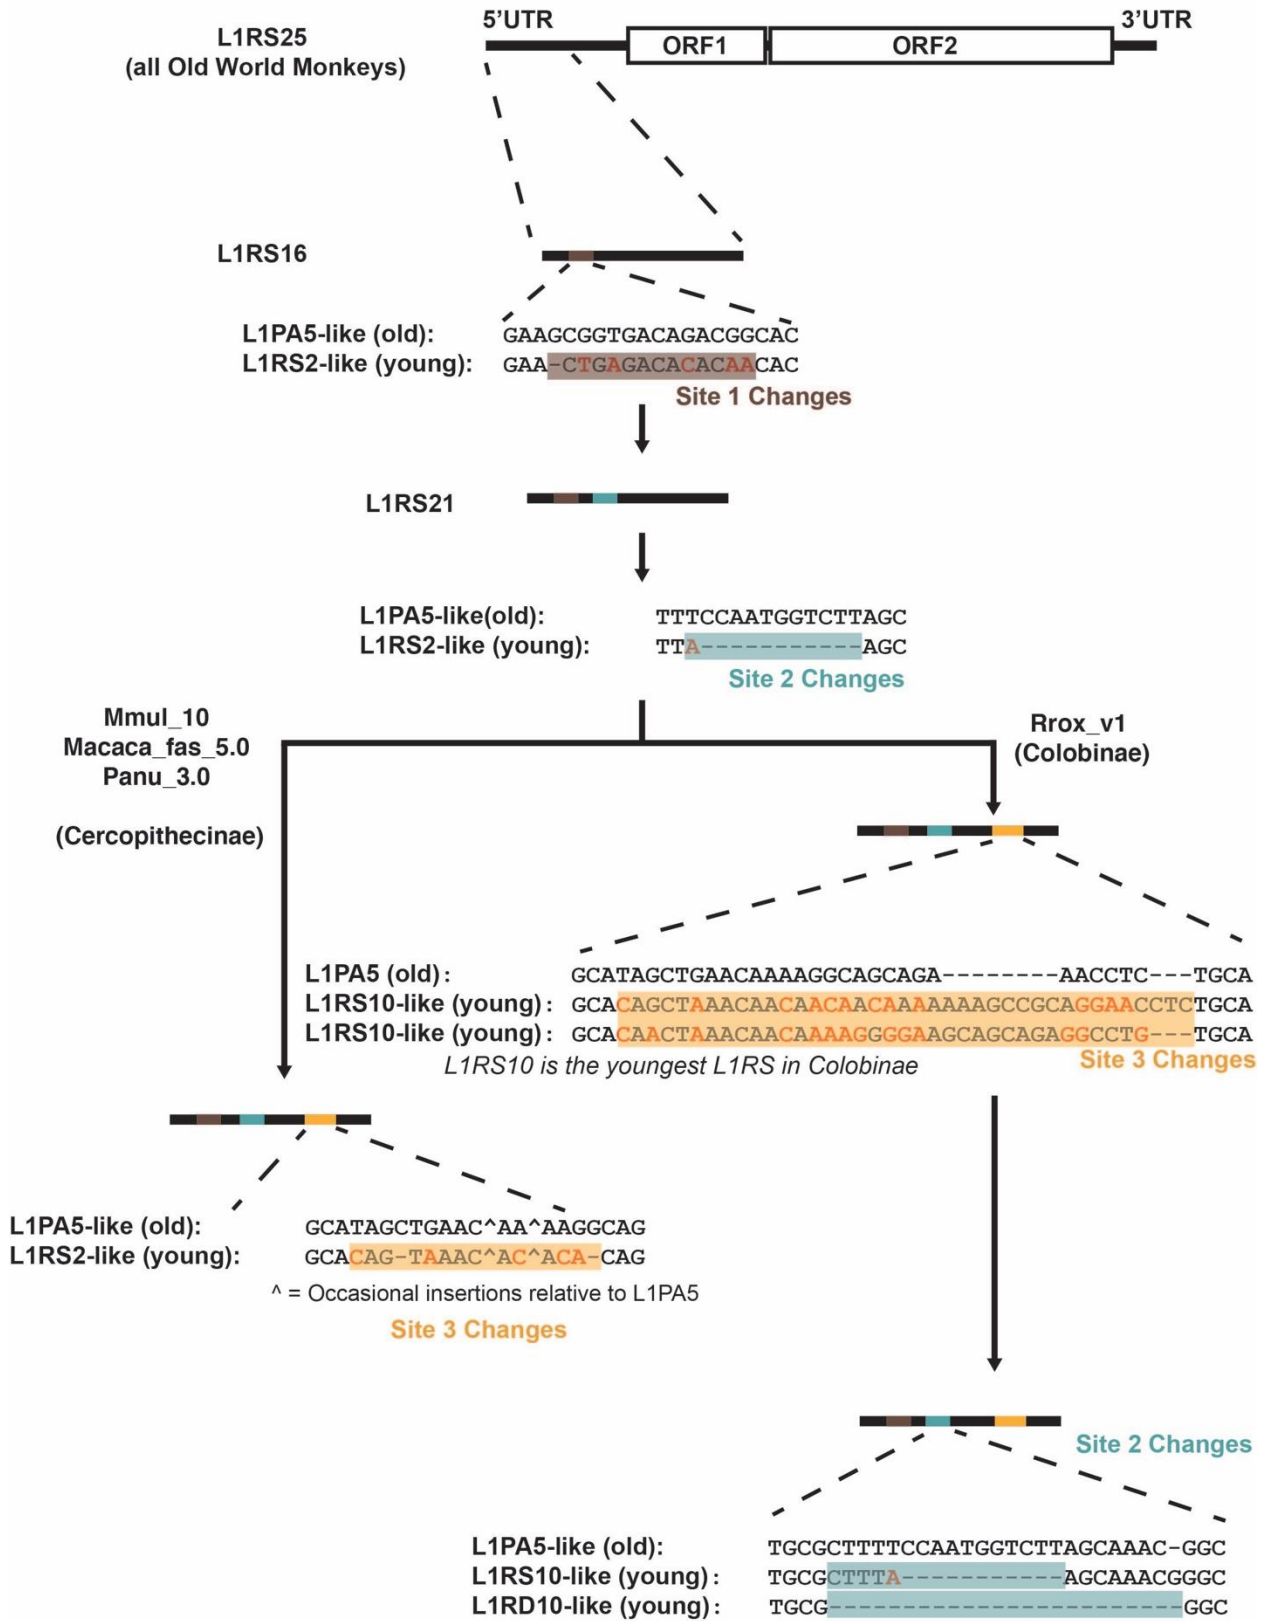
L1RS25
(all Old World Monkeys)

5'UTR
ORF1
ORF2
3'UTR

L1RS16

L1PA5-like (old): GAAGCGGTGACAGACGGCAC
L1RS2-like (young): GAA-CTGAGACACACAACAC
Site 1 Changes

L1RS21

L1PA5-like(old): TTTCCAATGGTCTTAGC
L1RS2-like (young): TTA-----------AGC
Site 2 Changes

Mmul_10
Macaca_fas_5.0
Panu_3.0

(Cercopithecinae)

Rrox_v1
(Colobinae)

L1PA5 (old): GCATAGCTGAACAAAAGGCAGCAGA--------AACCTC---TGCA
L1RS10-like (young): GCACAGCTAAACAACAACAACAAAAAAAGCCGCAGGAACCTCTGCA
L1RS10-like (young): GCACAACTAAACAACAAAAGGGGAAGCAGCAGAGGCCTG---TGCA
L1RS10 is the youngest L1RS in Colobinae
Site 3 Changes

L1PA5-like (old): GCATAGCTGAAC^AA^AAGGCAG
L1RS2-like (young): GCACAG-TAAAC^AC^ACA-CAG
^ = Occasional insertions relative to L1PA5
Site 3 Changes

Site 2 Changes

L1PA5-like (old): TGCGCTTTTCCAATGGTCTTAGCAAAC-GGC
L1RS10-like (young): TGCGCTTTA-----------AGCAAACGGGC
L1RD10-like (young): TGCG--------------------------GGC